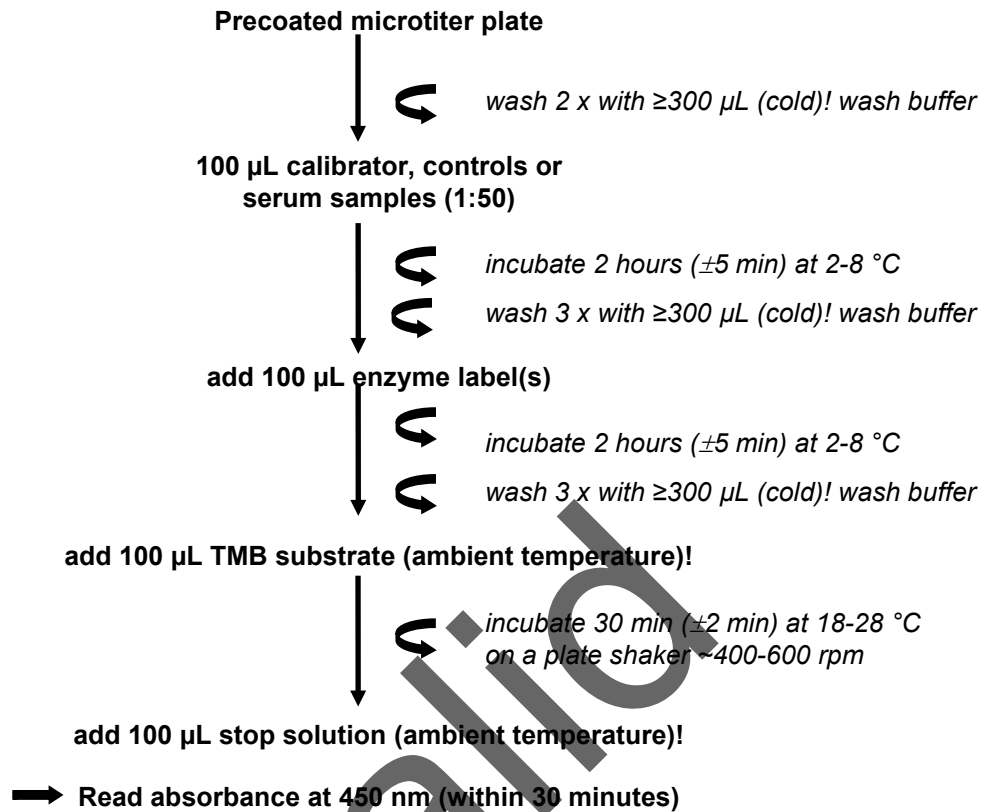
Precoated microtiter plate

wash 2 x with ≥300 µL (cold)! wash buffer

100 µL calibrator, controls or serum samples (1:50)

incubate 2 hours ($\pm$5 min) at 2-8 °C

wash 3 x with ≥300 µL (cold)! wash buffer

add 100 µL enzyme label(s)

incubate 2 hours ($\pm$5 min) at 2-8 °C

wash 3 x with ≥300 µL (cold)! wash buffer

add 100 µL TMB substrate (ambient temperature)!

incubate 30 min ($\pm$2 min) at 18-28 °C on a plate shaker ~400-600 rpm

add 100 µL stop solution (ambient temperature)!

Read absorbance at 450 nm (within 30 minutes)

Invalid